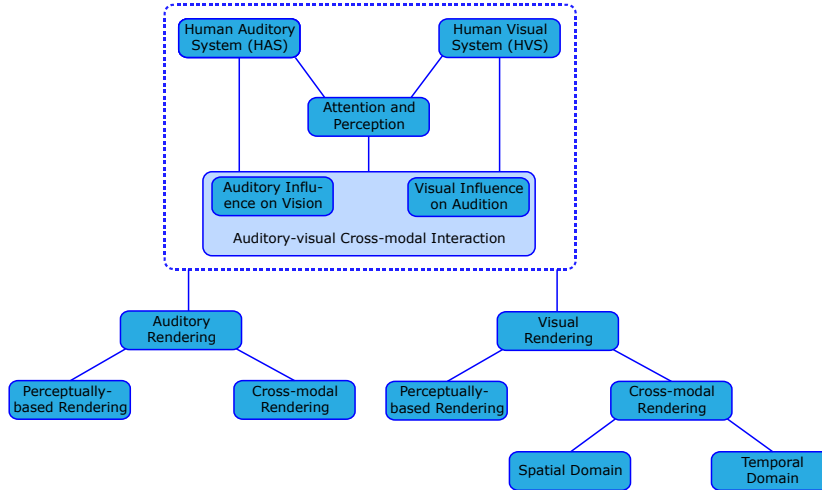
Human Auditory System (HAS)

Human Visual System (HVS)

Attention and Perception

Auditory Influence on Vision

Visual Influence on Audition

Auditory-visual Cross-modal Interaction

Auditory Rendering

Visual Rendering

Perceptually-based Rendering

Cross-modal Rendering

Perceptually-based Rendering

Cross-modal Rendering

Spatial Domain

Temporal Domain